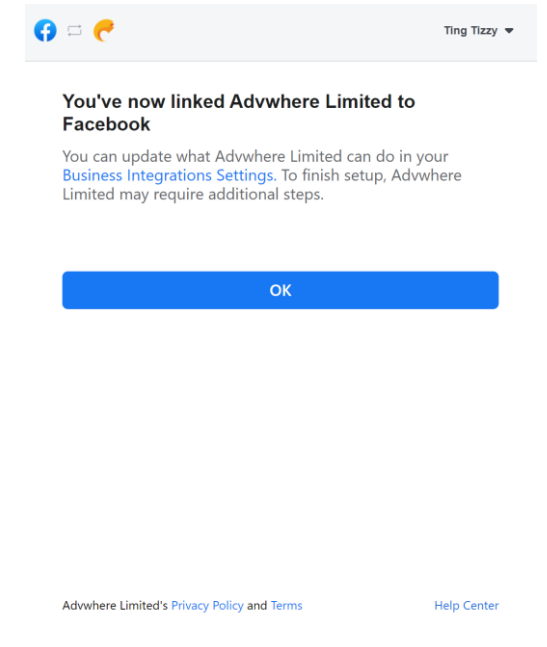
Ting Tizzy

You've now linked Advwhere Limited to Facebook

You can update what Advwhere Limited can do in your Business Integrations Settings. To finish setup, Advwhere Limited may require additional steps.

OK

Advwhere Limited's Privacy Policy and Terms

Help Center